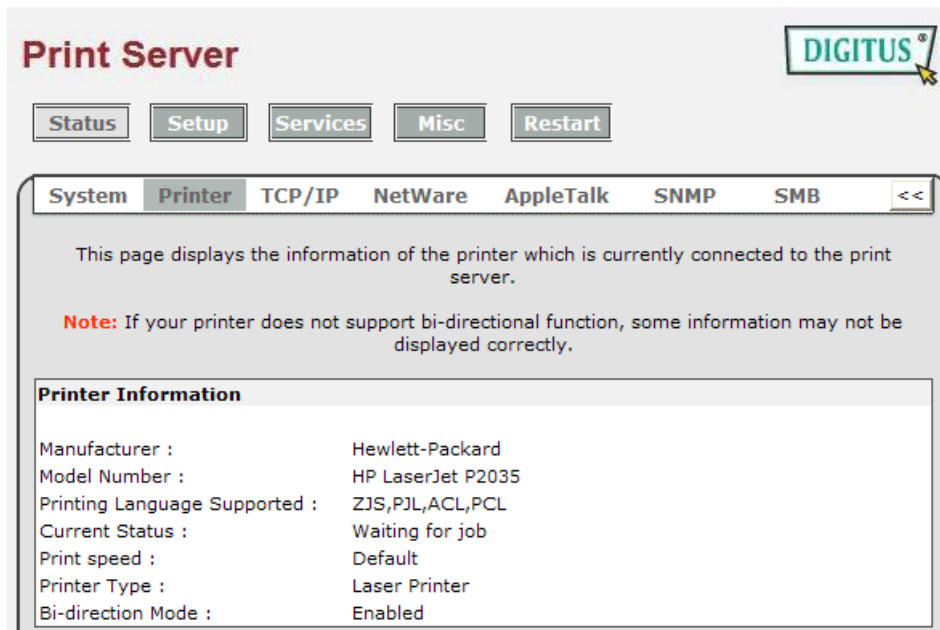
Print Server

DIGITUS®

Status Setup Services Misc Restart

System Printer TCP/IP NetWare AppleTalk SNMP SMB <<

This page displays the information of the printer which is currently connected to the print server.

Note: If your printer does not support bi-directional function, some information may not be displayed correctly.

Printer Information

| | |
|---|---|
| Manufacturer : | Hewlett-Packard |
| Model Number : | HP LaserJet P2035 |
| Printing Language Supported : | ZJS,PJL,ACL,PCL |
| Current Status : | Waiting for job |
| Print speed : | Default |
| Printer Type : | Laser Printer |
| Bi-direction Mode : | Enabled |